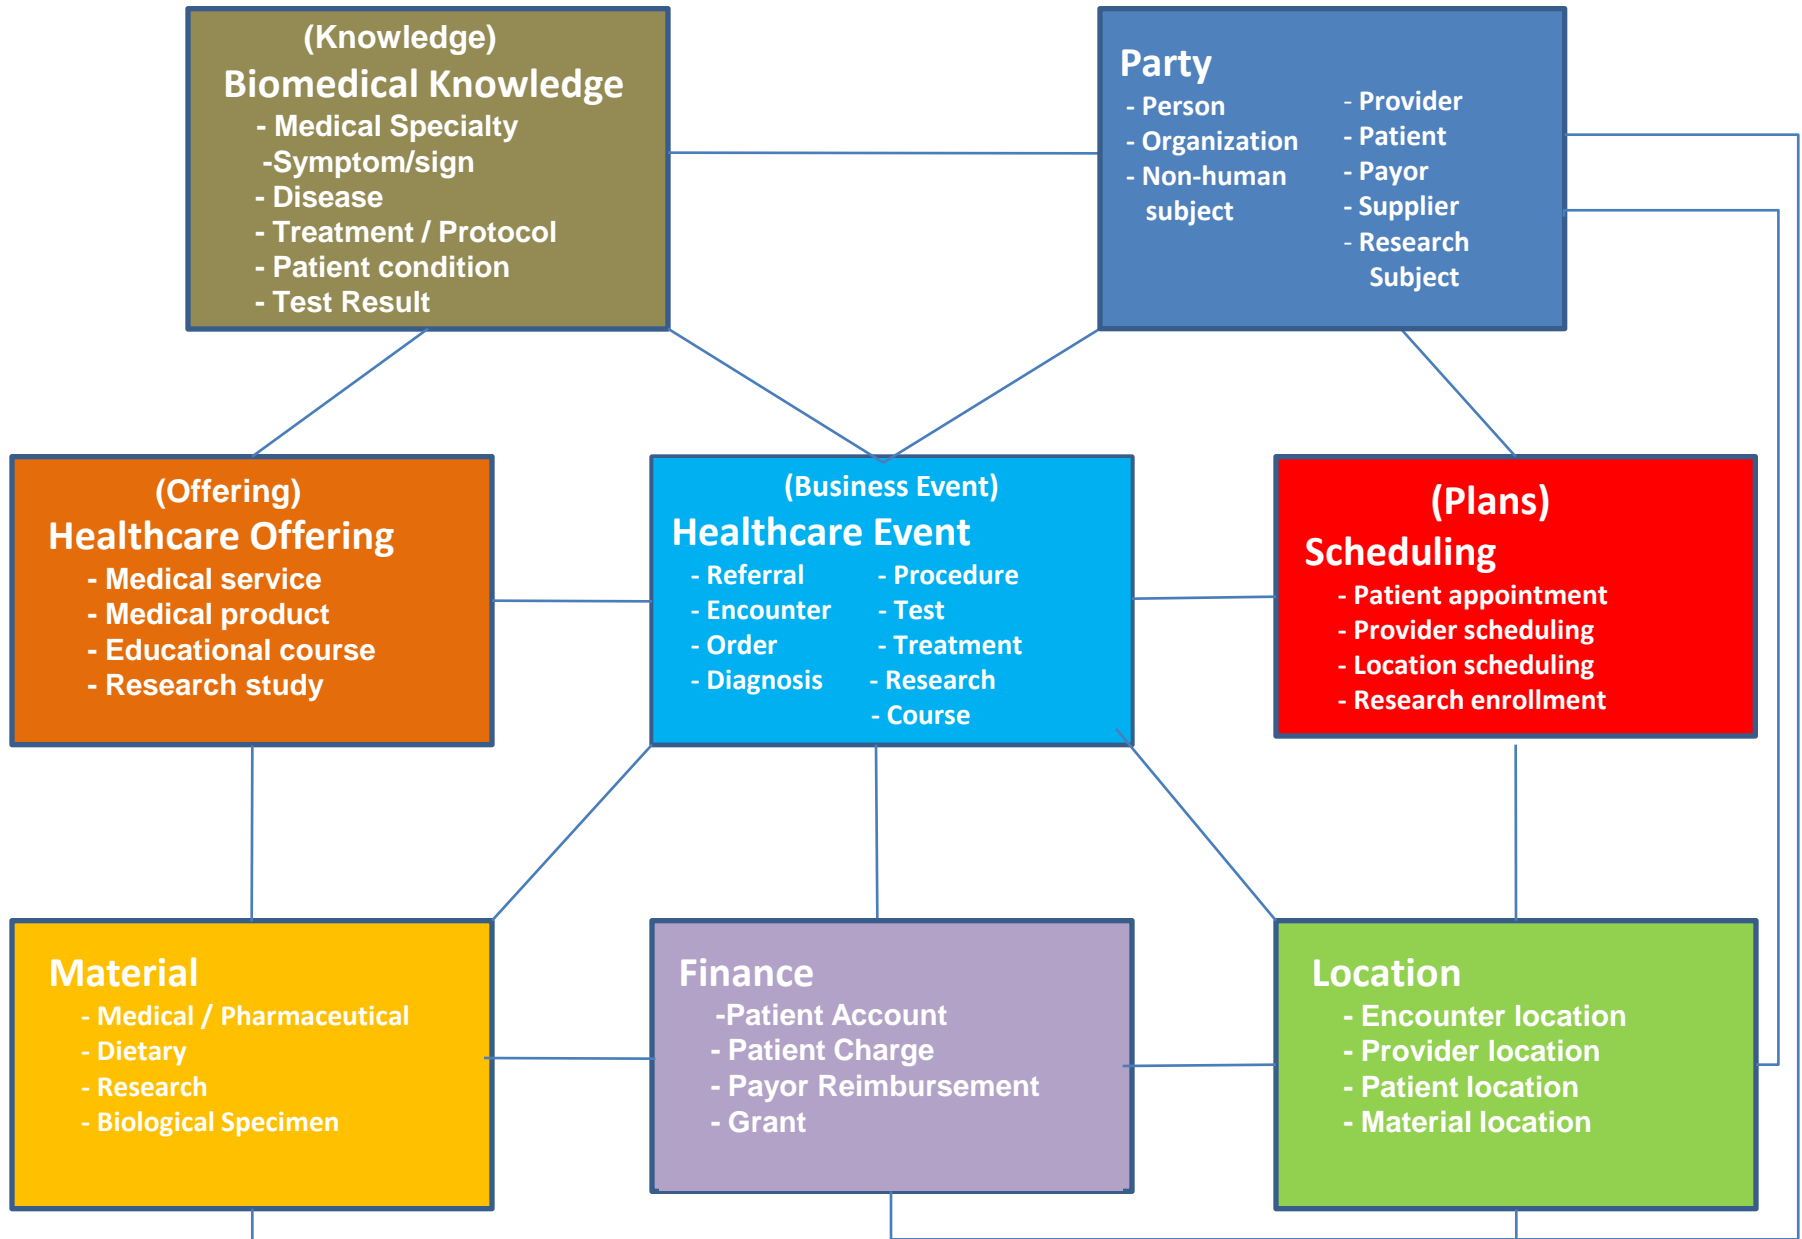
(Knowledge)
Biomedical Knowledge
- Medical Specialty
-Symptom/sign
- Disease
- Treatment / Protocol
- Patient condition
- Test Result

Party
- Person
- Organization
- Non-human subject

- Provider
- Patient
- Payor
- Supplier
- Research Subject

(Offering)
Healthcare Offering
- Medical service
- Medical product
- Educational course
- Research study

(Business Event)
Healthcare Event
- Referral
- Encounter
- Order
- Diagnosis

- Procedure
- Test
- Treatment
- Research Course

(Plans)
Scheduling
- Patient appointment
- Provider scheduling
- Location scheduling
- Research enrollment

Material
- Medical / Pharmaceutical
- Dietary
- Research
- Biological Specimen

Finance
-Patient Account
- Patient Charge
- Payor Reimbursement
- Grant

Location
- Encounter location
- Provider location
- Patient location
- Material location